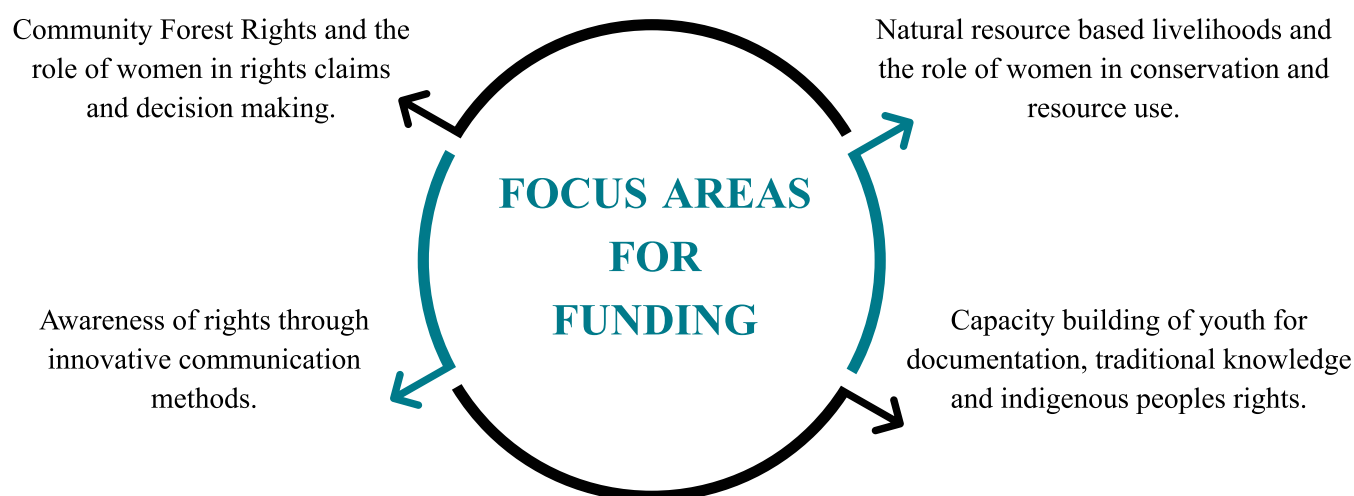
Community Forest Rights and the role of women in rights claims and decision making.

Natural resource based livelihoods and the role of women in conservation and resource use.

FOCUS AREAS FOR FUNDING

Awareness of rights through innovative communication methods.

Capacity building of youth for documentation, traditional knowledge and indigenous peoples rights.